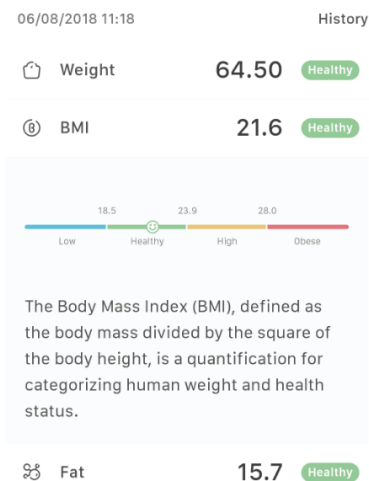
06/08/2018 11:18 History

Weight 64.50 Healthy

BMI 21.6 Healthy

18.5 23.9 28.0

Low Healthy High Obese

The Body Mass Index (BMI), defined as the body mass divided by the square of the body height, is a quantification for categorizing human weight and health status.

Fat 15.7 Healthy